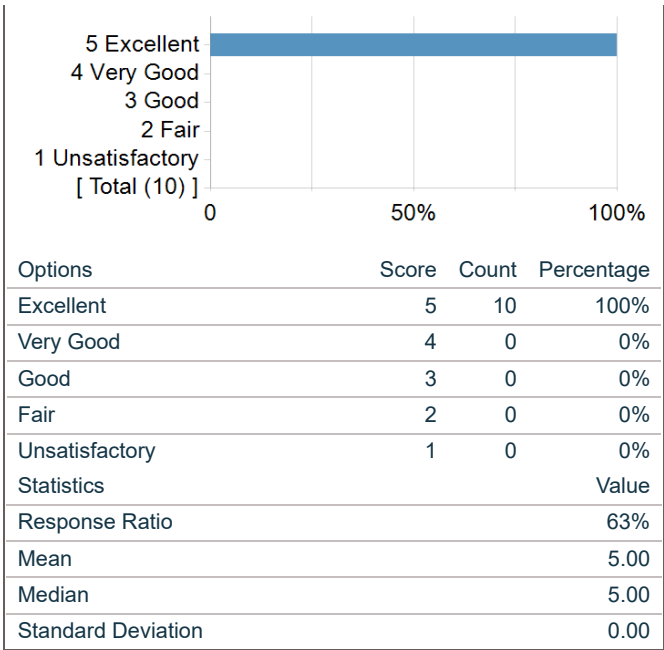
5 Excellent
4 Very Good
3 Good
2 Fair
1 Unsatisfactory
[ Total (10) ]
0
50%
100%

| Options | Score | Count | Percentage |
|---|---|---|---|
| Excellent | 5 | 10 | 100% |
| Very Good | 4 | 0 | 0% |
| Good | 3 | 0 | 0% |
| Fair | 2 | 0 | 0% |
| Unsatisfactory | 1 | 0 | 0% |

| Statistics | Value |
|---|---|
| Response Ratio | 63% |
| Mean | 5.00 |
| Median | 5.00 |
| Standard Deviation | 0.00 |